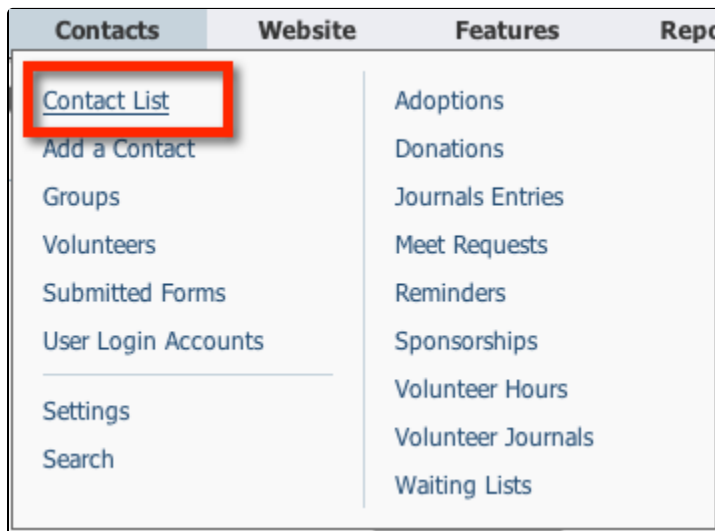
Contacts Website Features Repo

Contact List
Add a Contact
Groups
Volunteers
Submitted Forms
User Login Accounts

Settings
Search

Adoptions
Donations
Journals Entries
Meet Requests
Reminders
Sponsorships
Volunteer Hours
Volunteer Journals
Waiting Lists